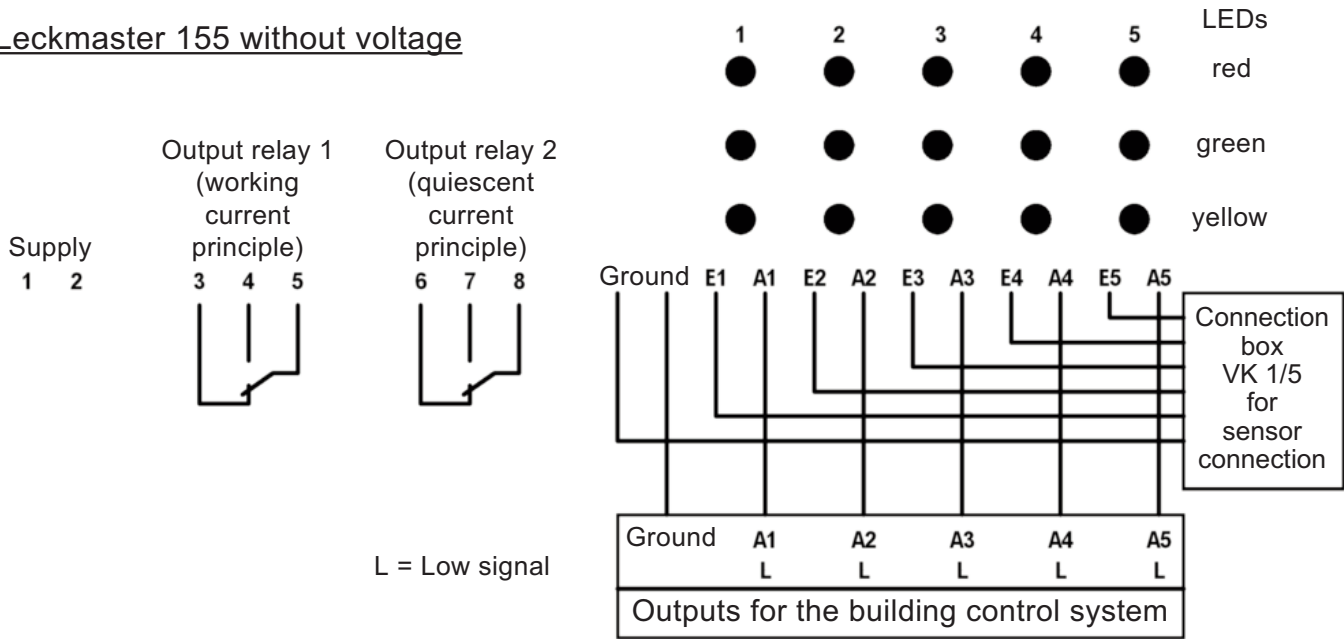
Leckmaster 155 without voltage

Supply
1 2

Output relay 1 (working current principle)
3 4 5

Output relay 2 (quiescent current principle)
6 7 8

LEDs
1 2 3 4 5
red
green
yellow

Ground E1 A1 E2 A2 E3 A3 E4 A4 E5 A5

Connection box VK 1/5 for sensor connection

L = Low signal

| Ground | A1 L | A2 L | A3 L | A4 L | A5 L |
|---|---|---|---|---|---|

Outputs for the building control system